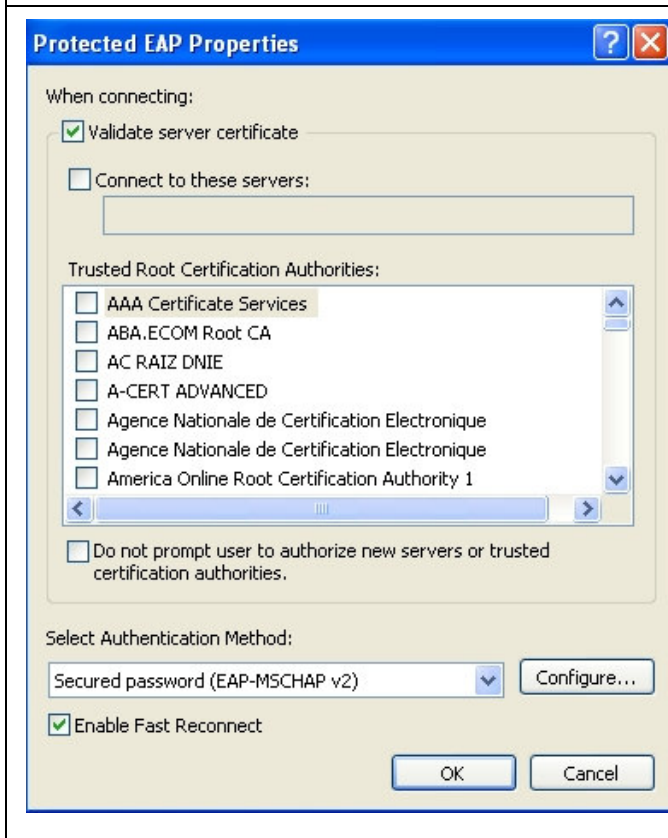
Protected EAP Properties

When connecting:

Validate server certificate

Connect to these servers:

Trusted Root Certification Authorities:

AAA Certificate Services
ABA.ECOM Root CA
AC RAIZ DNIE
A-CERT ADVANCED
Agence Nationale de Certification Electronique
Agence Nationale de Certification Electronique
America Online Root Certification Authority 1

Do not prompt user to authorize new servers or trusted certification authorities.

Select Authentication Method:

Secured password (EAP-MSCHAP v2)

Configure...

Enable Fast Reconnect

OK

Cancel